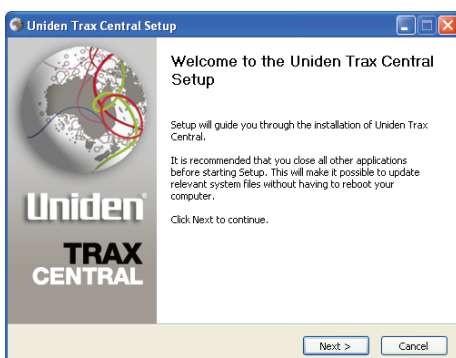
Uniden Trax Central Setup

Uniden
TRAX
CENTRAL

Welcome to the Uniden Trax Central Setup

Setup will guide you through the installation of Uniden Trax Central.

It is recommended that you close all other applications before starting Setup. This will make it possible to update relevant system files without having to reboot your computer.

Click Next to continue.

Next >
Cancel